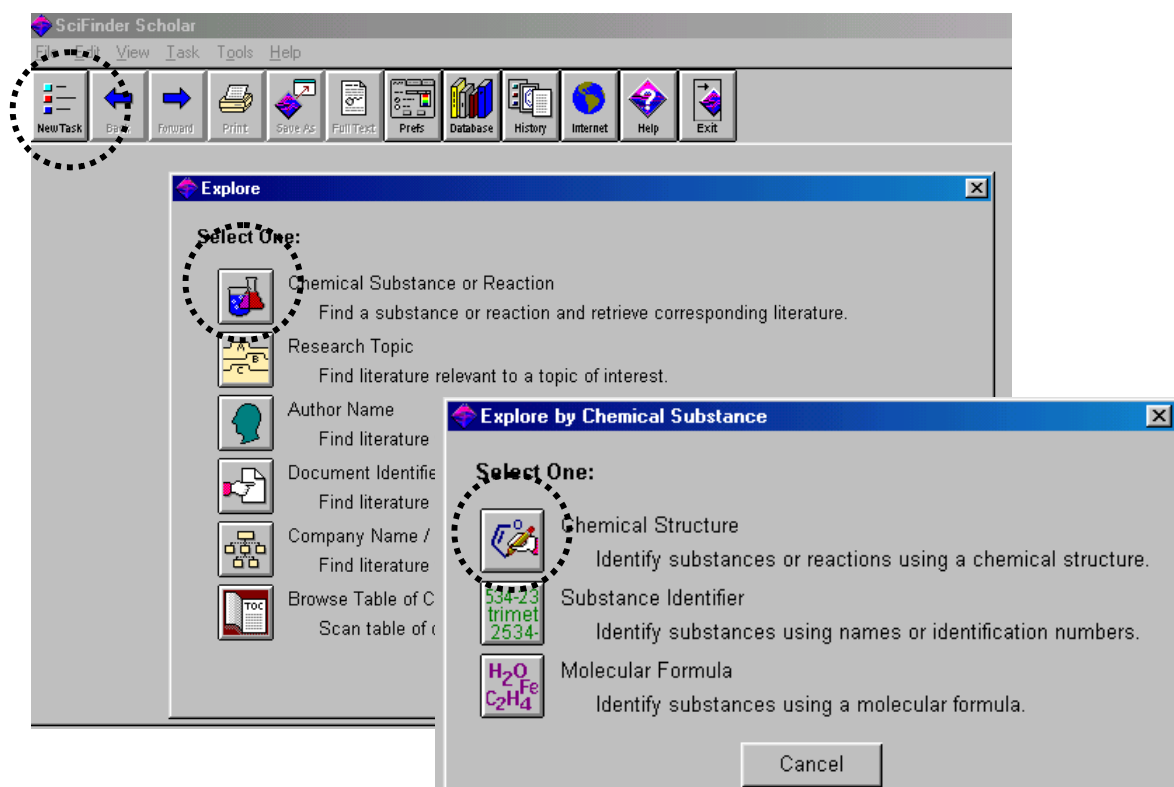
SciFinder Scholar

File Edit View Task Tools Help

New Task Back Forward Print Save As Full Text Prefs Database History Internet Help Exit

Explore

Select One:

Chemical Substance or Reaction
Find a substance or reaction and retrieve corresponding literature.

Research Topic
Find literature relevant to a topic of interest.

Author Name
Find literature

Document Identifie
Find literature

Company Name /
Find literature

Browse Table of C
Scan table of c

Explore by Chemical Substance

Select One:

Chemical Structure
Identify substances or reactions using a chemical structure.

534-23 trimet 2534-

Substance Identifier
Identify substances using names or identification numbers.

$H_2O$ Fe $C_2H_4$

Molecular Formula
Identify substances using a molecular formula.

Cancel